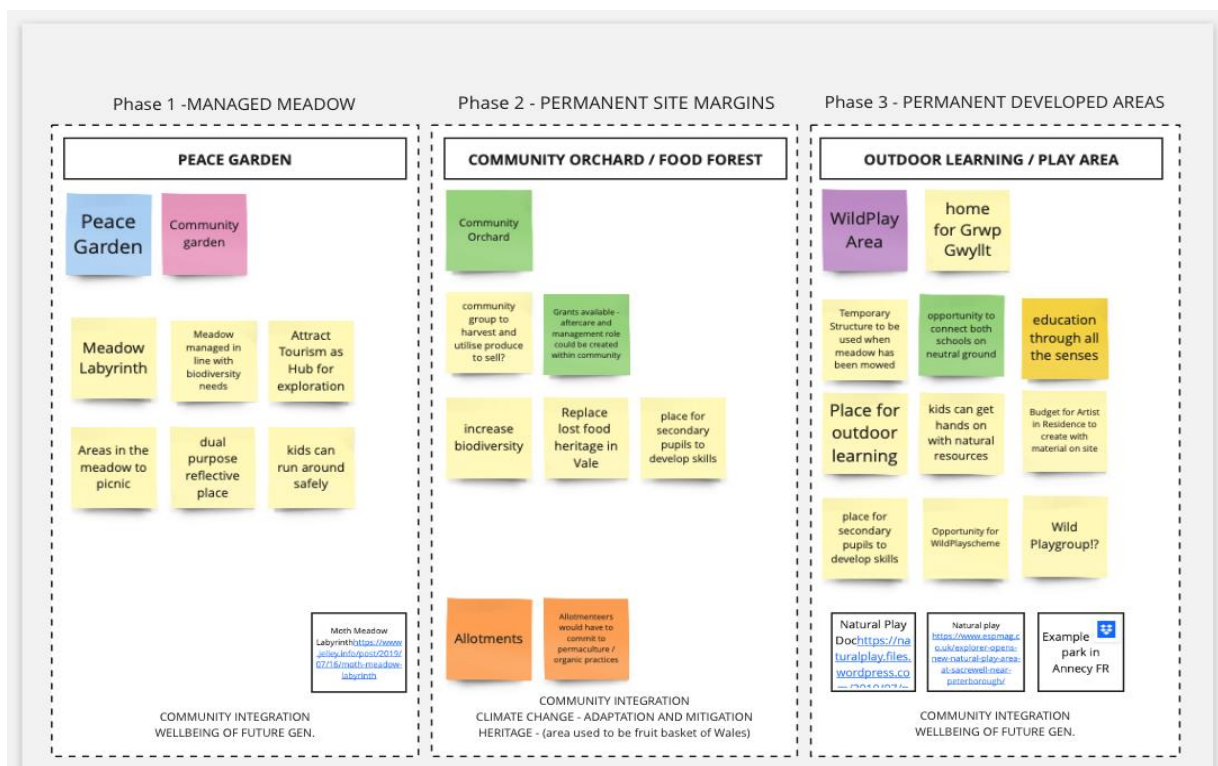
Phase 1 -MANAGED MEADOW

PEACE GARDEN

Peace Garden

Community garden

Meadow Labyrinth

Meadow managed in line with biodiversity needs

Attract Tourism as Hub for exploration

Areas in the meadow to picnic

dual purpose reflective place

kids can run around safely

Moth Meadow Labyrinthhttps://www.jelley.info/post/2019/07/16/moth-meadow-labyrinth

COMMUNITY INTEGRATION
WELLBEING OF FUTURE GEN.

Phase 2 - PERMANENT SITE MARGINS

COMMUNITY ORCHARD / FOOD FOREST

Community Orchard

community group to harvest and utilise produce to sell?

Grants available - aftercare and management role could be created within community

increase biodiversity

Replace lost food heritage in Vale

place for secondary pupils to develop skills

Allotments

Allotmenteers would have to commit to permaculture / organic practices

COMMUNITY INTEGRATION
CLIMATE CHANGE - ADAPTATION AND MITIGATION
HERITAGE - (area used to be fruit basket of Wales)

Phase 3 - PERMANENT DEVELOPED AREAS

OUTDOOR LEARNING / PLAY AREA

WildPlay Area

home for Grwp Gwyllt

Temporary Structure to be used when meadow has been mowed

opportunity to connect both schools on neutral ground

education through all the senses

Place for outdoor learning

kids can get hands on with natural resources

Budget for Artist in Residence to create with material on site

place for secondary pupils to develop skills

Opportunity for WildPlayscheme

Wild Playgroup!?

Natural Play Dochttps://naturalplay.files.wordpress.co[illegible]

Natural play https://www.espmag.co.uk/explorer-opens-new-natural-play-area-at-sacrewell-near-peterborough/

Example park in Annecy FR

COMMUNITY INTEGRATION
WELLBEING OF FUTURE GEN.